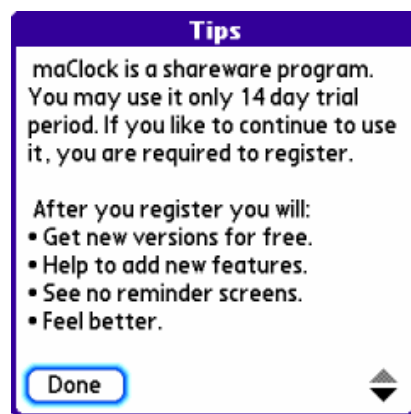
Tips

maClock is a shareware program. You may use it only 14 day trial period. If you like to continue to use it, you are required to register.

After you register you will:
• Get new versions for free.
• Help to add new features.
• See no reminder screens.
• Feel better.

Done